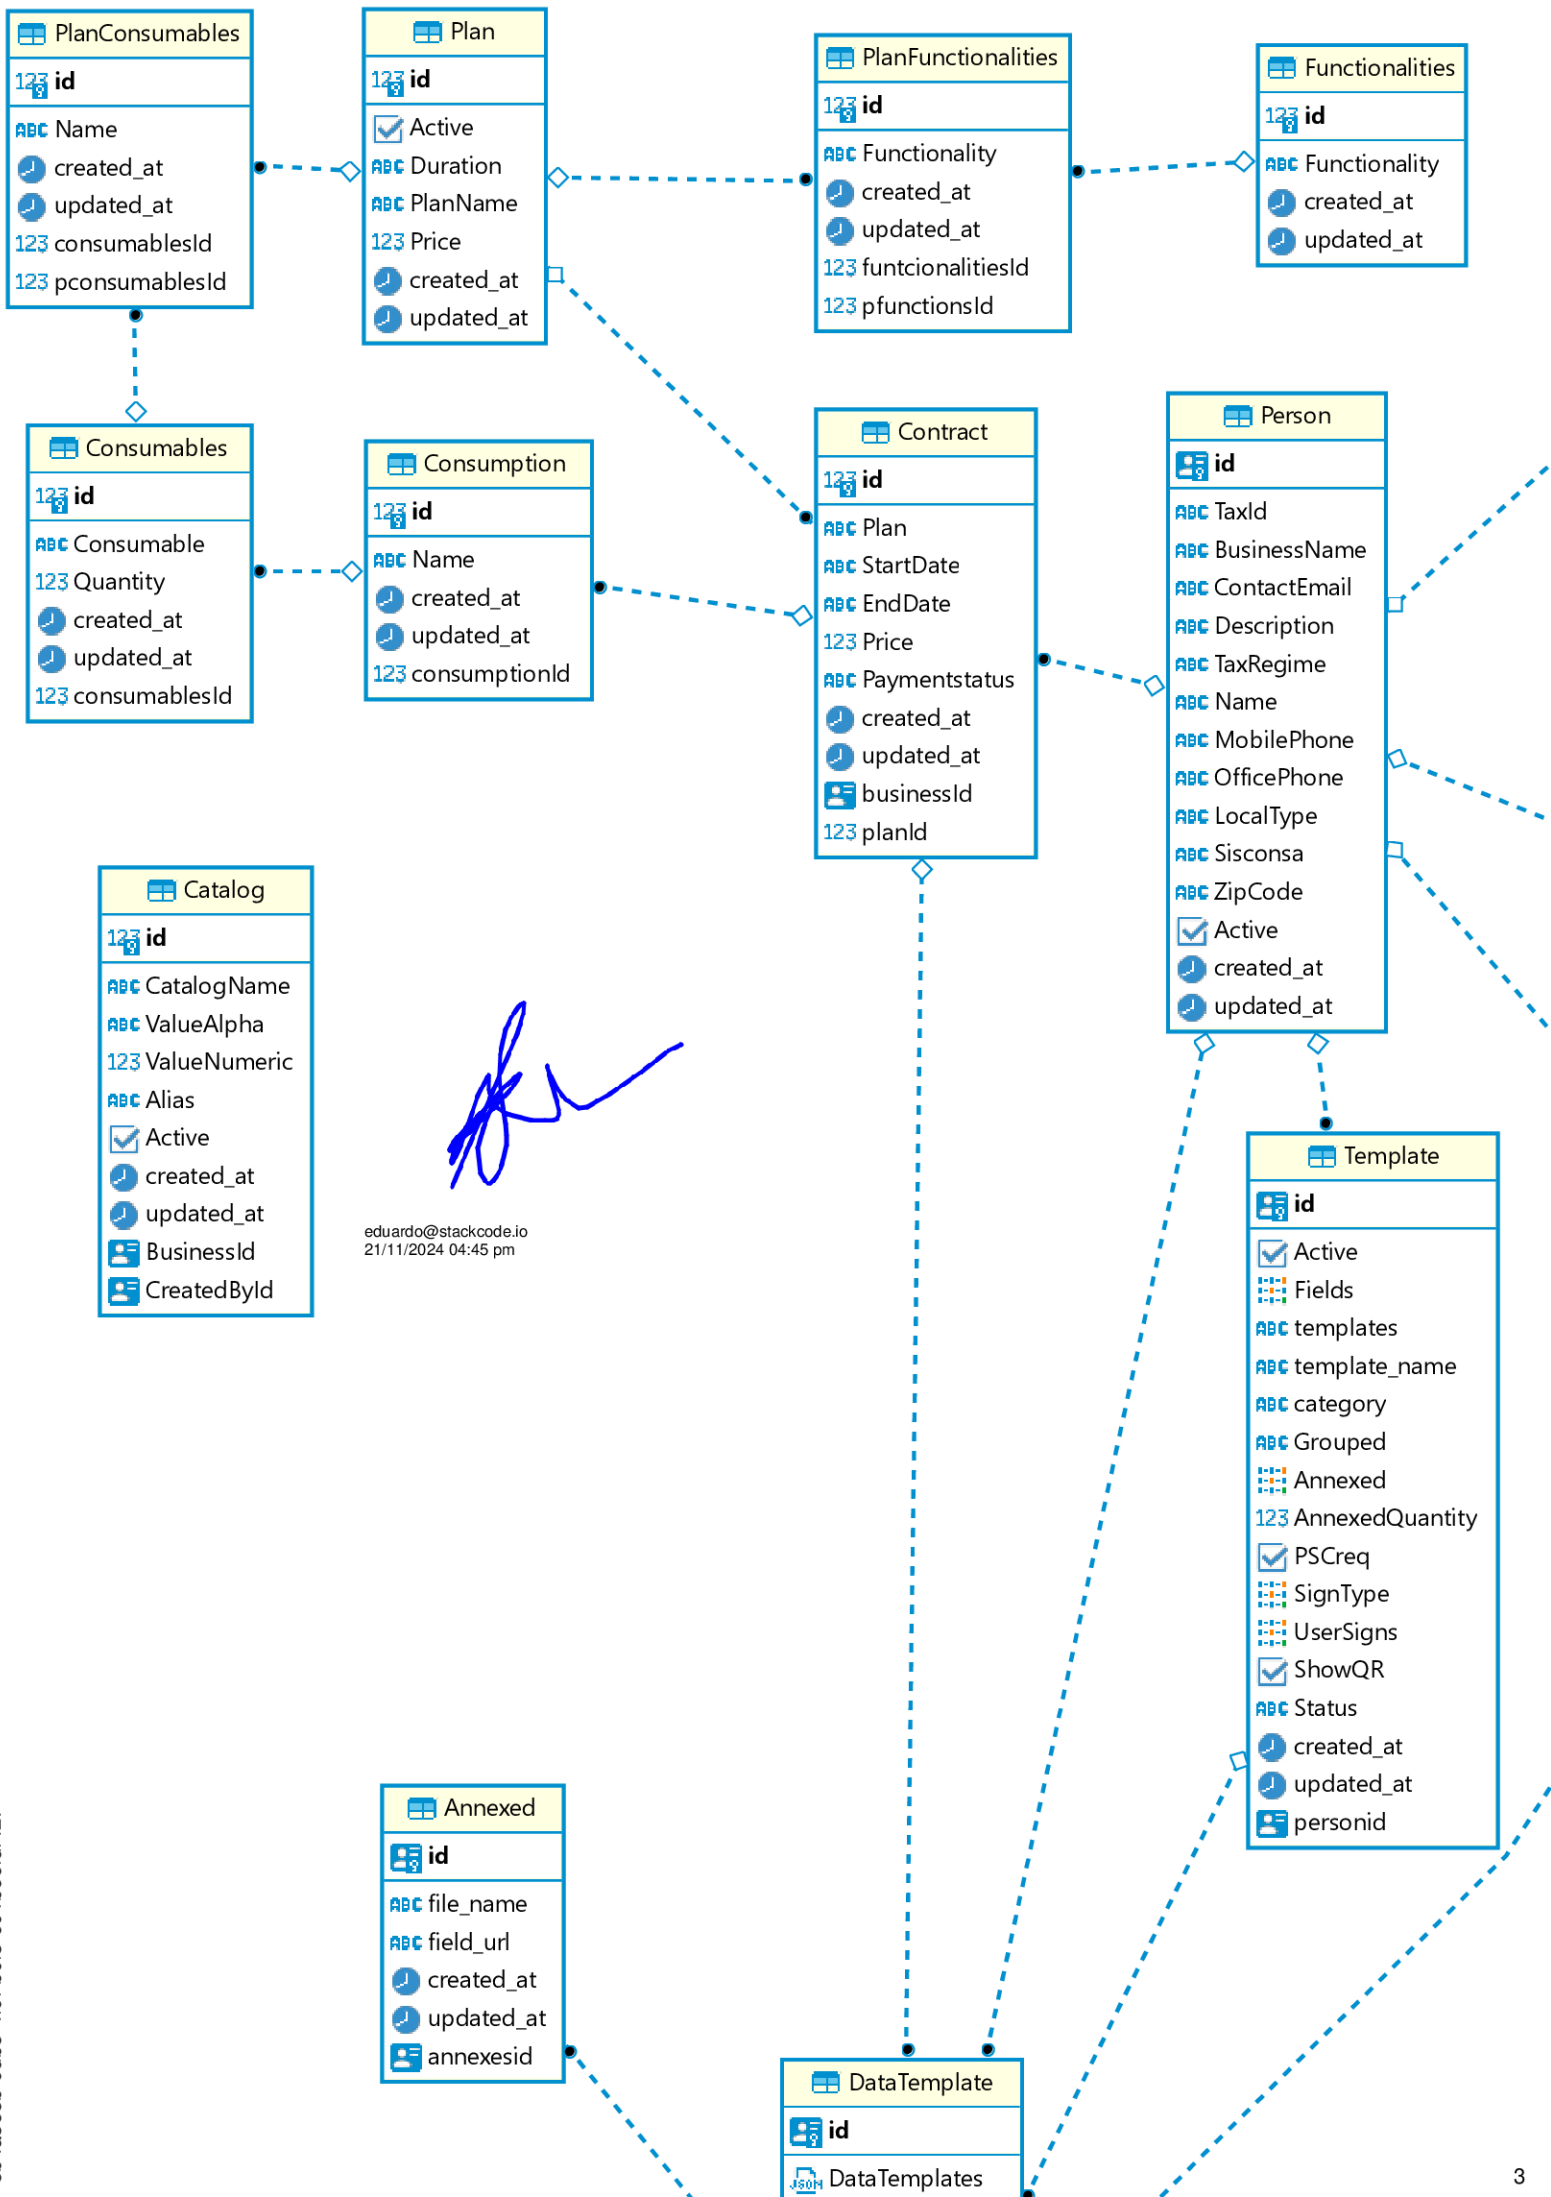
PlanConsumables
123 id
ABC Name
created_at
updated_at
123 consumablesId
123 pconsumablesId

Plan
123 id
Active
ABC Duration
ABC PlanName
123 Price
created_at
updated_at

PlanFunctionalities
123 id
ABC Functionality
created_at
updated_at
123 funtcionalitiesId
123 pfunctionsId

Functionalities
123 id
ABC Functionality
created_at
updated_at

Consumables
123 id
ABC Consumable
123 Quantity
created_at
updated_at
123 consumablesId

Consumption
123 id
ABC Name
created_at
updated_at
123 consumptionId

Contract
123 id
ABC Plan
ABC StartDate
ABC EndDate
123 Price
ABC Paymentstatus
created_at
updated_at
businessId
123 planId

Person
id
ABC TaxId
ABC BusinessName
ABC ContactEmail
ABC Description
ABC TaxRegime
ABC Name
ABC MobilePhone
ABC OfficePhone
ABC LocalType
ABC Sisconsa
ABC ZipCode
Active
created_at
updated_at

Catalog
123 id
ABC CatalogName
ABC ValueAlpha
123 ValueNumeric
ABC Alias
Active
created_at
updated_at
BusinessId
CreatedById

eduardo@stackcode.io
21/11/2024 04:45 pm

Template
id
Active
Fields
ABC templates
ABC template_name
ABC category
ABC Grouped
Annexed
123 AnnexedQuantity
PSCreq
SignType
UserSigns
ShowQR
ABC Status
created_at
updated_at
personid

Annexed
id
ABC file_name
ABC field_url
created_at
updated_at
annexesid

DataTemplate
id
DataTemplates

3